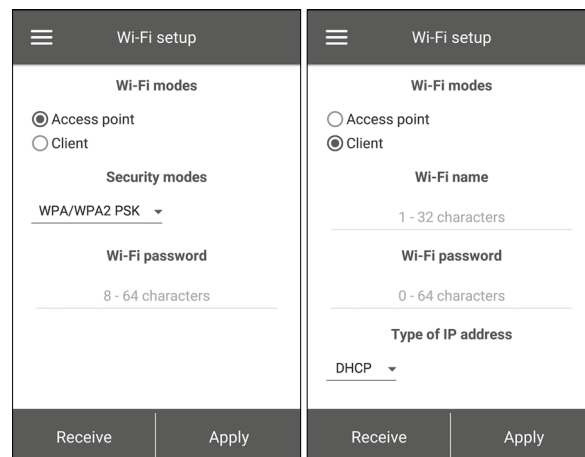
Wi-Fi setup

Wi-Fi modes

Access point
Client

Security modes

WPA/WPA2 PSK

Wi-Fi password

8 - 64 characters

Receive | Apply

Wi-Fi setup

Wi-Fi modes

Access point
Client

Wi-Fi name

1 - 32 characters

Wi-Fi password

0 - 64 characters

Type of IP address

DHCP

Receive | Apply